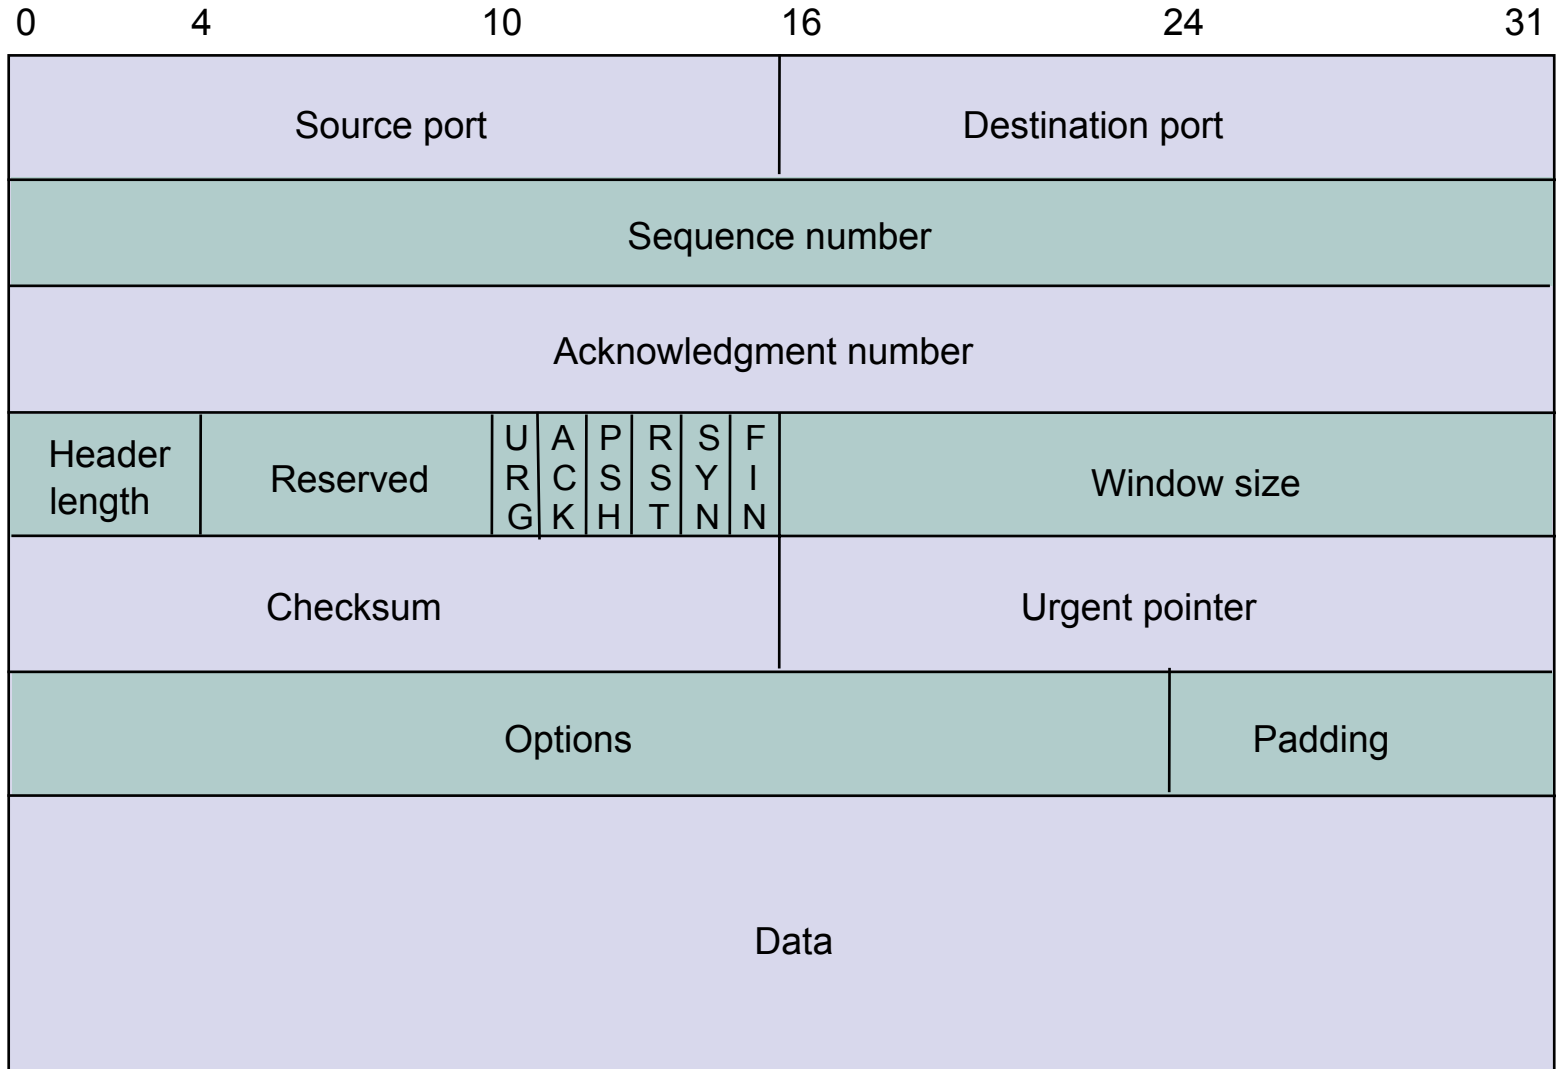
0 4 10 16 24 31

| Source port | Destination port |
|---|---|

| Sequence number |
|---|

| Acknowledgment number |
|---|

| Header length | Reserved | URG | ACK | PSH | RST | SYN | FIN | Window size |
|---|---|---|---|---|---|---|---|---|

| Checksum | Urgent pointer |
|---|---|

| Options | Padding |
|---|---|

| Data |
|---|